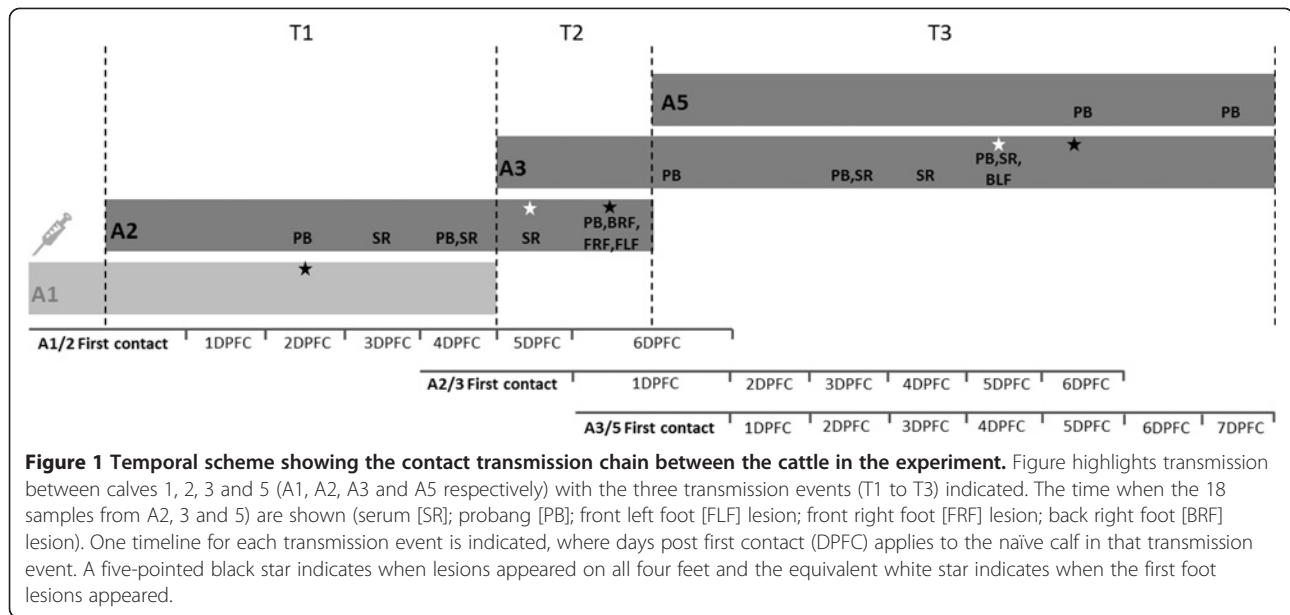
T1

T2

T3

A5

PB

PB

A3

PB

PB,SR

SR

PB,SR, BLF

A2

PB

SR

PB,SR

SR

PB,BRF, FRF,FLF

A1

A1/2 First contact | 1DPFC | 2DPFC | 3DPFC | 4DPFC | 5DPFC | 6DPFC

A2/3 First contact | 1DPFC | 2DPFC | 3DPFC | 4DPFC | 5DPFC | 6DPFC

A3/5 First contact | 1DPFC | 2DPFC | 3DPFC | 4DPFC | 5DPFC | 6DPFC | 7DPFC

**Figure 1 Temporal scheme showing the contact transmission chain between the cattle in the experiment.** Figure highlights transmission between calves 1, 2, 3 and 5 (A1, A2, A3 and A5 respectively) with the three transmission events (T1 to T3) indicated. The time when the 18 samples from A2, 3 and 5) are shown (serum [SR]; probang [PB]; front left foot [FLF] lesion; front right foot [FRF] lesion; back right foot [BRF] lesion). One timeline for each transmission event is indicated, where days post first contact (DPFC) applies to the naïve calf in that transmission event. A five-pointed black star indicates when lesions appeared on all four feet and the equivalent white star indicates when the first foot lesions appeared.